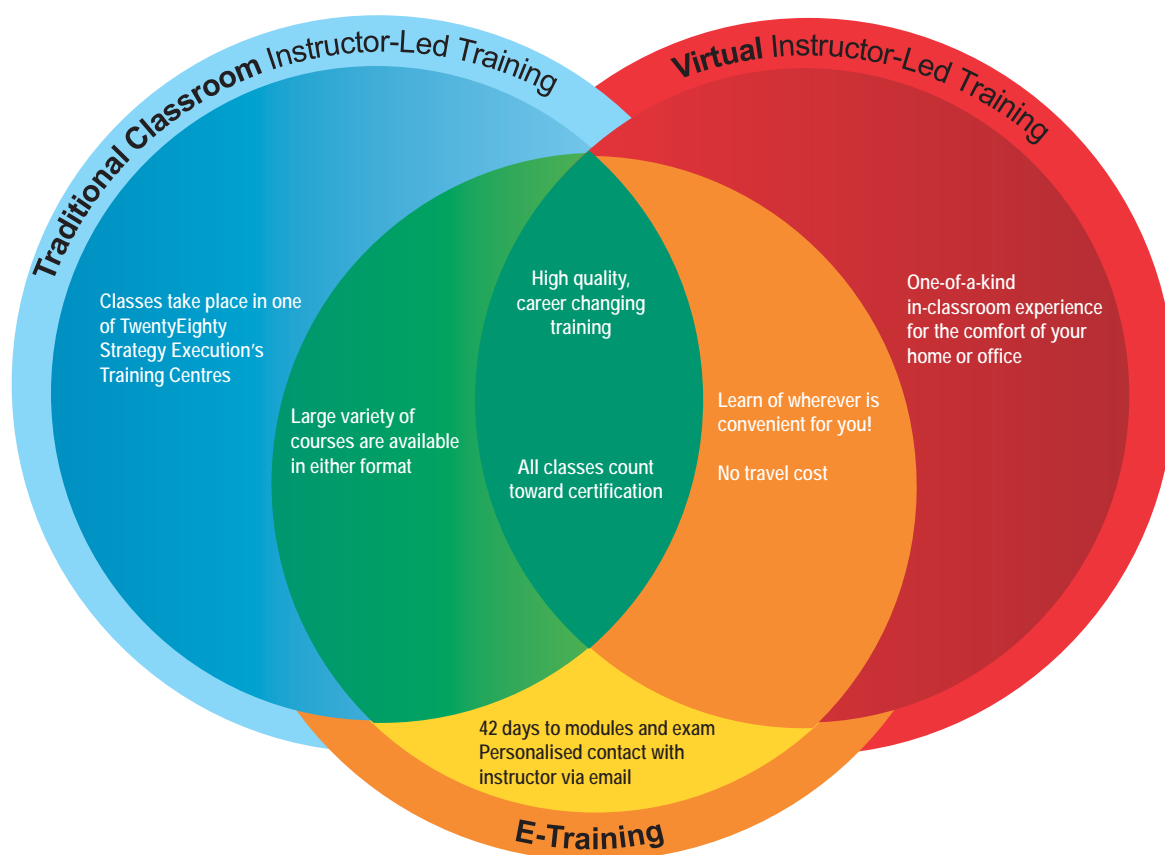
Traditional Classroom Instructor-Led Training

Virtual Instructor-Led Training

Classes take place in one of TwentyEighty Strategy Execution's Training Centres

High quality, career changing training

One-of-a-kind in-classroom experience for the comfort of your home or office

Large variety of courses are available in either format

Learn of wherever is convenient for you!

No travel cost

All classes count toward certification

42 days to modules and exam
Personalised contact with instructor via email

E-Training